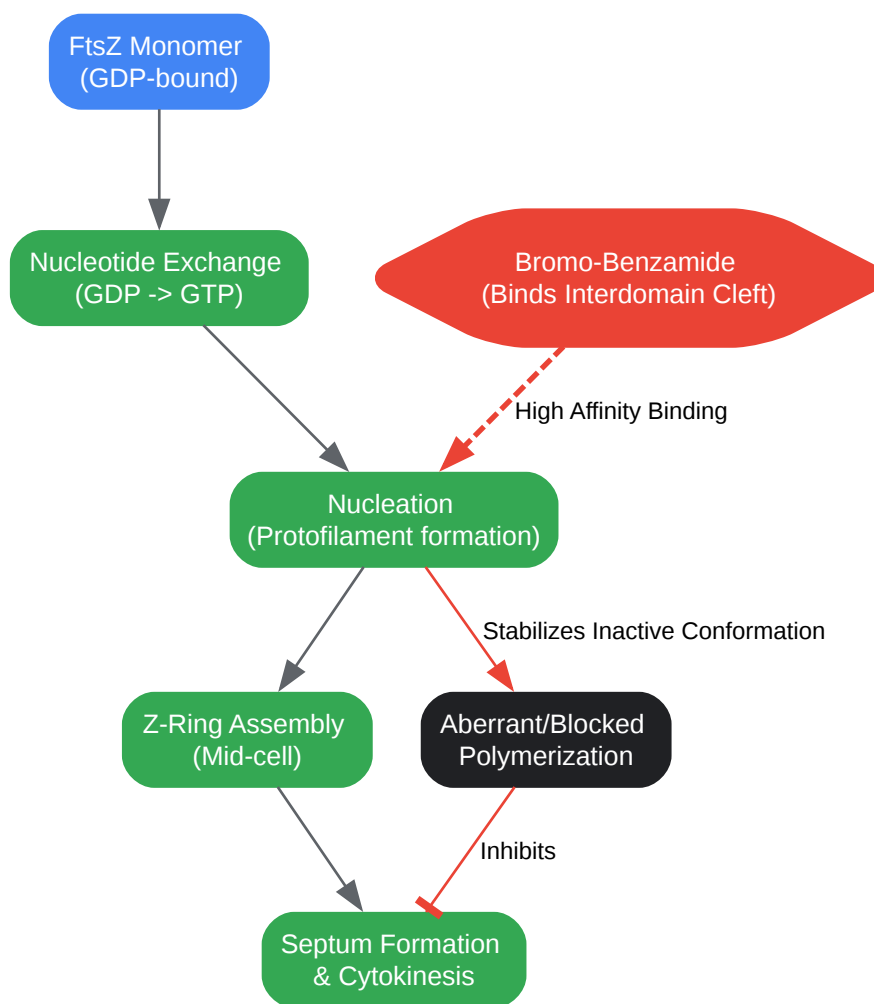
FtsZ Monomer
(GDP-bound)

Nucleotide Exchange
(GDP -> GTP)

Bromo-Benzamide
(Binds Interdomain Cleft)

High Affinity Binding

Nucleation
(Protofilament formation)

Stabilizes Inactive Conformation

Z-Ring Assembly
(Mid-cell)

Aberrant/Blocked
Polymerization

Inhibits

Septum Formation
& Cytokinesis